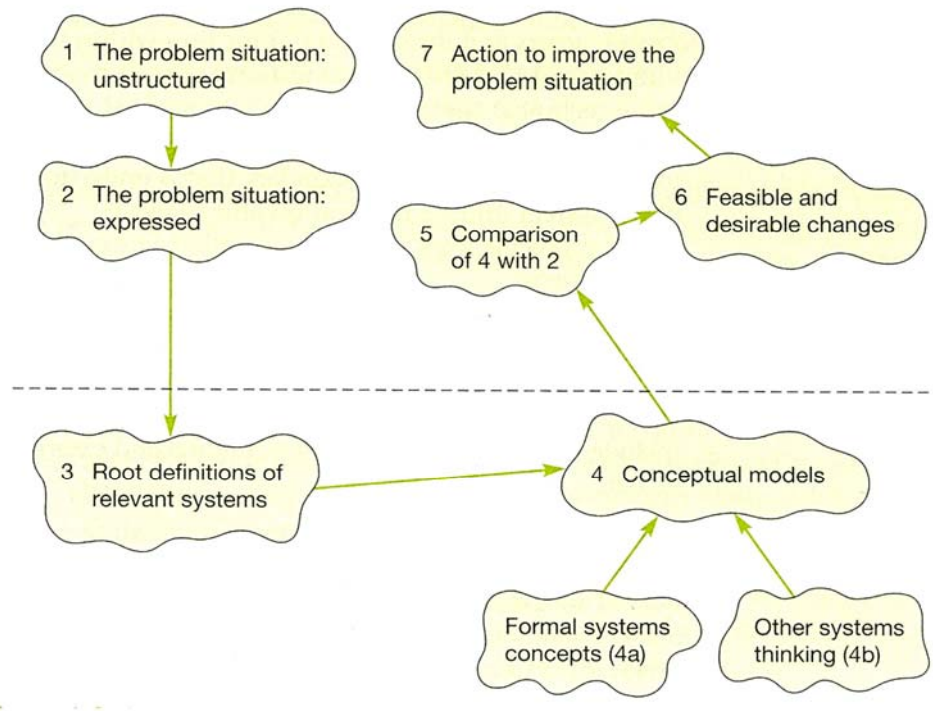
1 The problem situation: unstructured

2 The problem situation: expressed

7 Action to improve the problem situation

6 Feasible and desirable changes

5 Comparison of 4 with 2

3 Root definitions of relevant systems

4 Conceptual models

Formal systems concepts (4a)

Other systems thinking (4b)